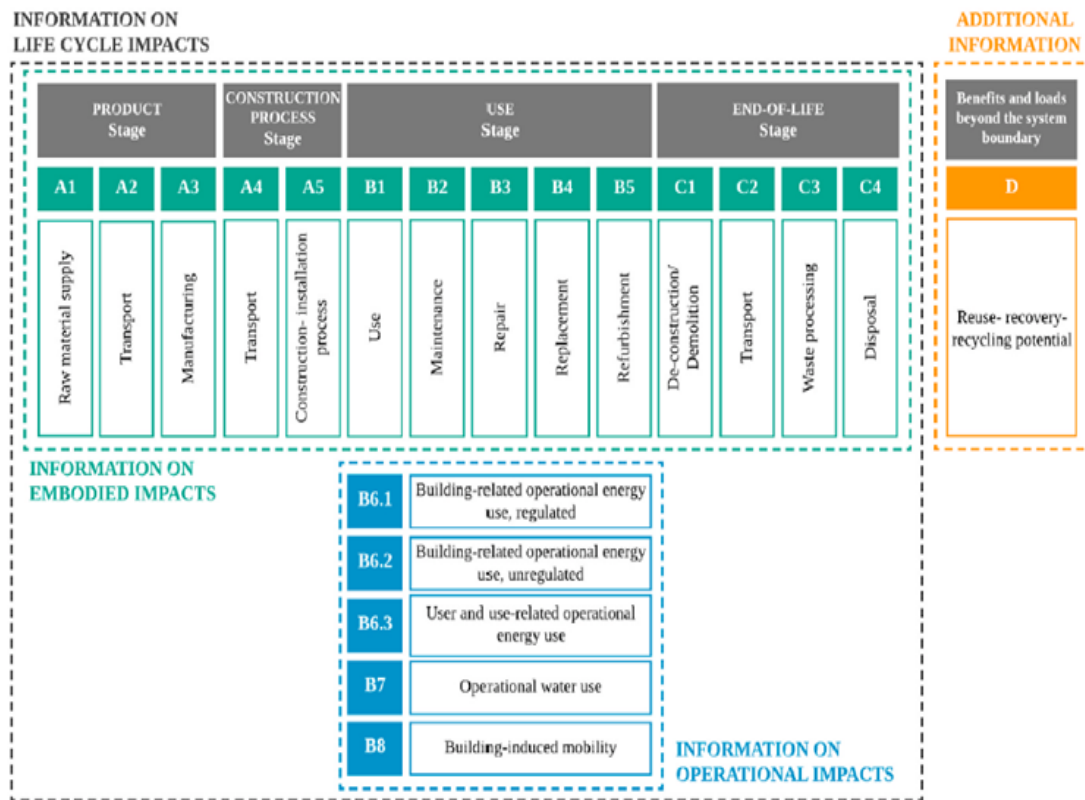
INFORMATION ON LIFE CYCLE IMPACTS

ADDITIONAL INFORMATION

PRODUCT Stage

CONSTRUCTION PROCESS Stage

USE Stage

END-OF-LIFE Stage

Benefits and loads beyond the system boundary

A1 A2 A3 A4 A5 B1 B2 B3 B4 B5 C1 C2 C3 C4

D

Raw material supply

Transport

Manufacturing

Transport

Construction- installation process

Use

Maintenance

Repair

Replacement

Refurbishment

De-construction/ Demolition

Transport

Waste processing

Disposal

Reuse- recovery- recycling potential

INFORMATION ON EMBODIED IMPACTS

B6.1 Building-related operational energy use, regulated

B6.2 Building-related operational energy use, unregulated

B6.3 User and use-related operational energy use

B7 Operational water use

B8 Building-induced mobility

INFORMATION ON OPERATIONAL IMPACTS